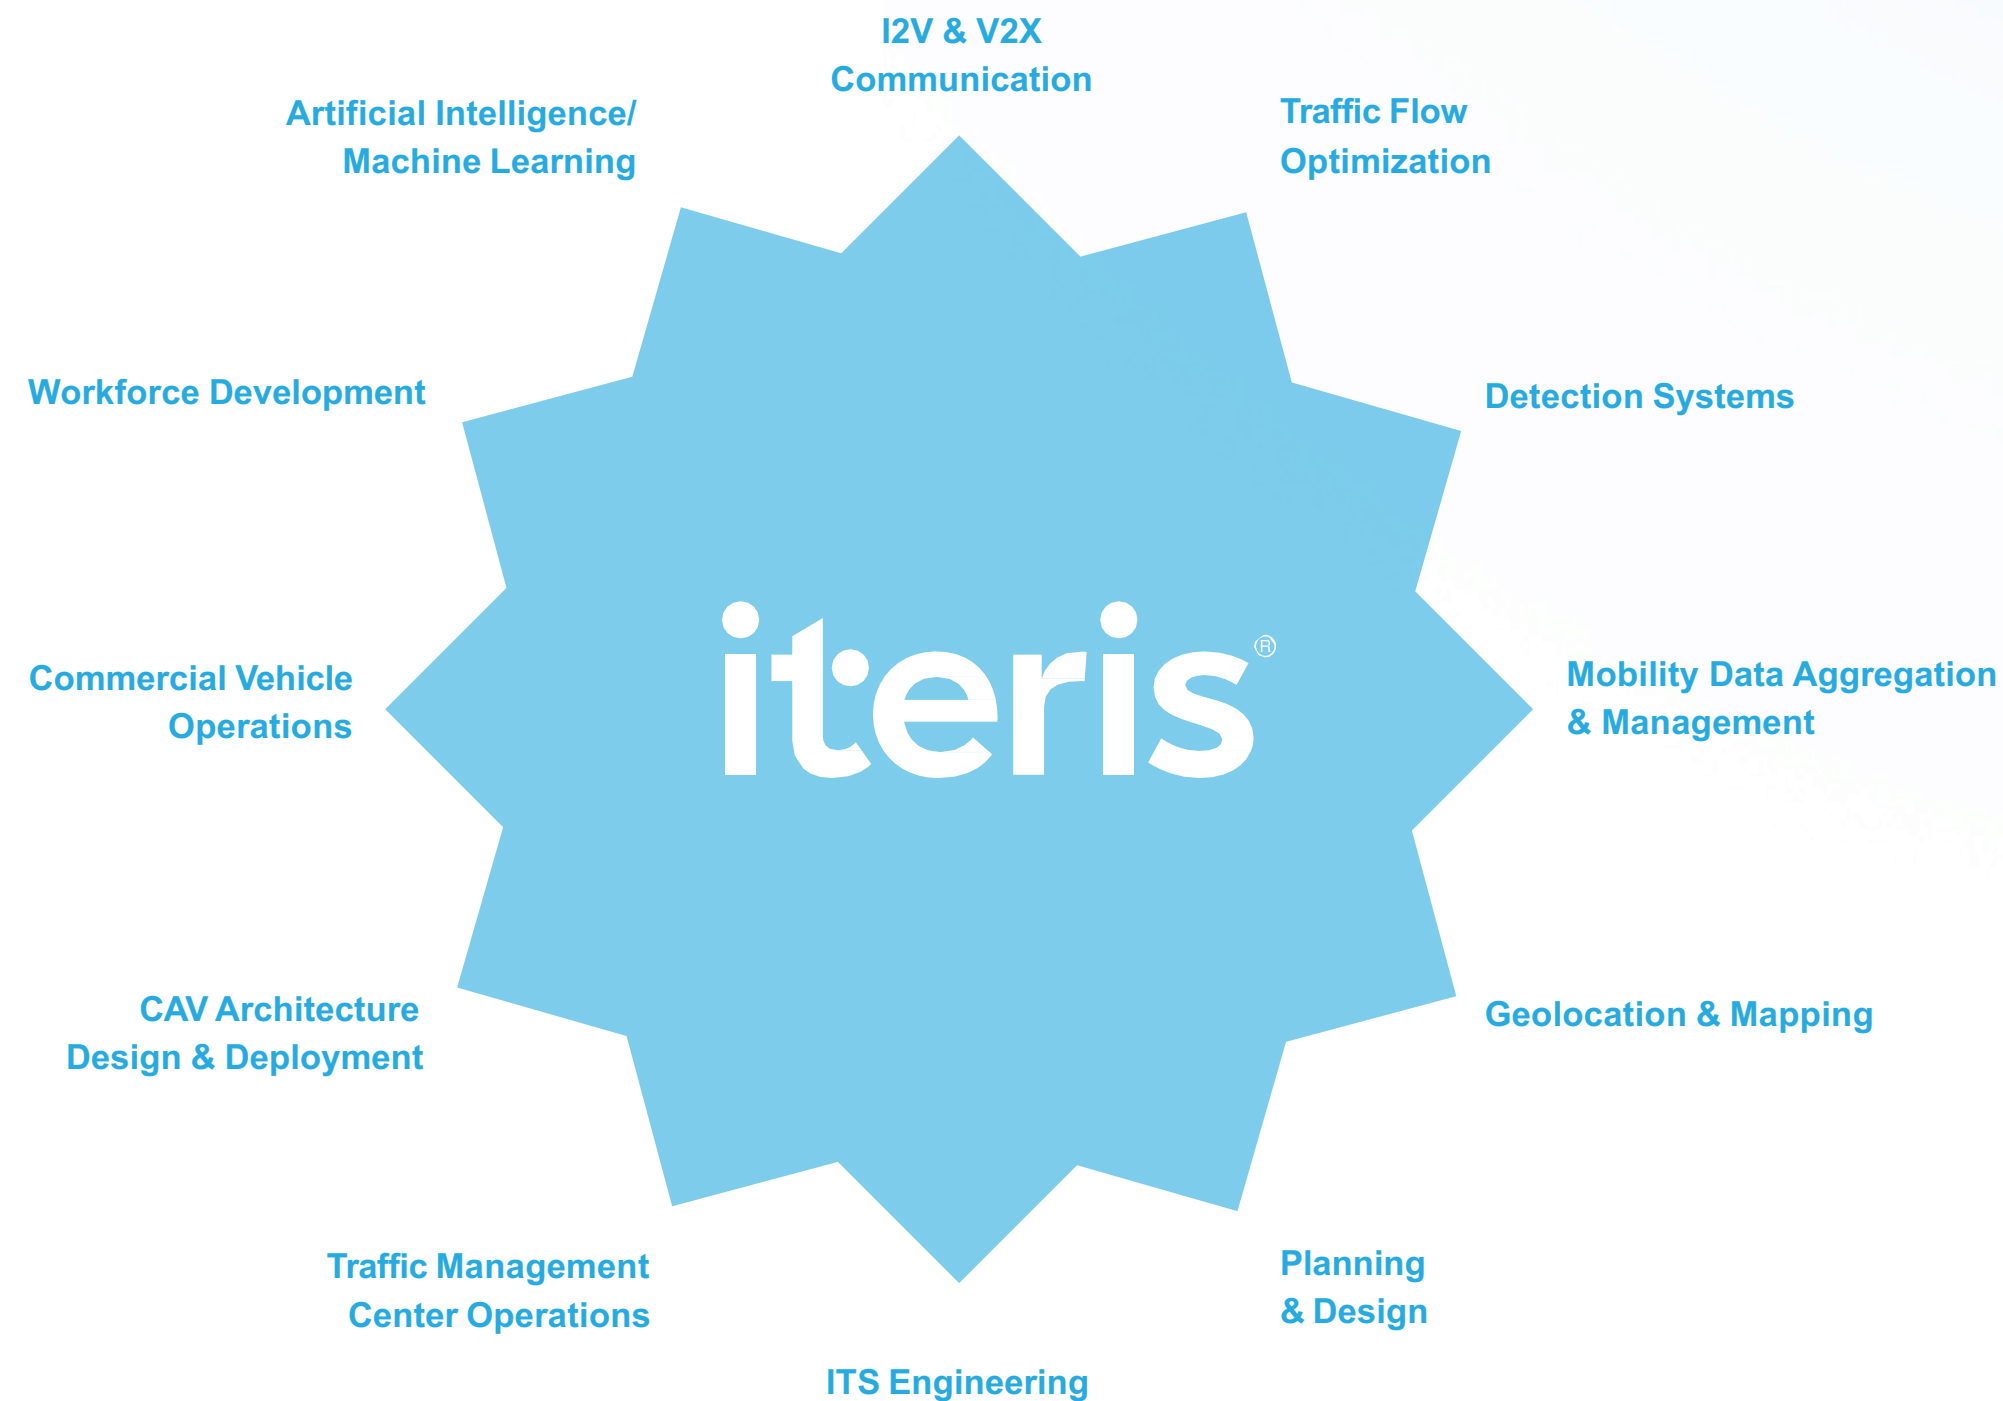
I2V & V2X Communication

Artificial Intelligence/ Machine Learning

Traffic Flow Optimization

Workforce Development

Detection Systems

iteris®

Commercial Vehicle Operations

Mobility Data Aggregation & Management

CAV Architecture Design & Deployment

Geolocation & Mapping

Traffic Management Center Operations

Planning & Design

ITS Engineering